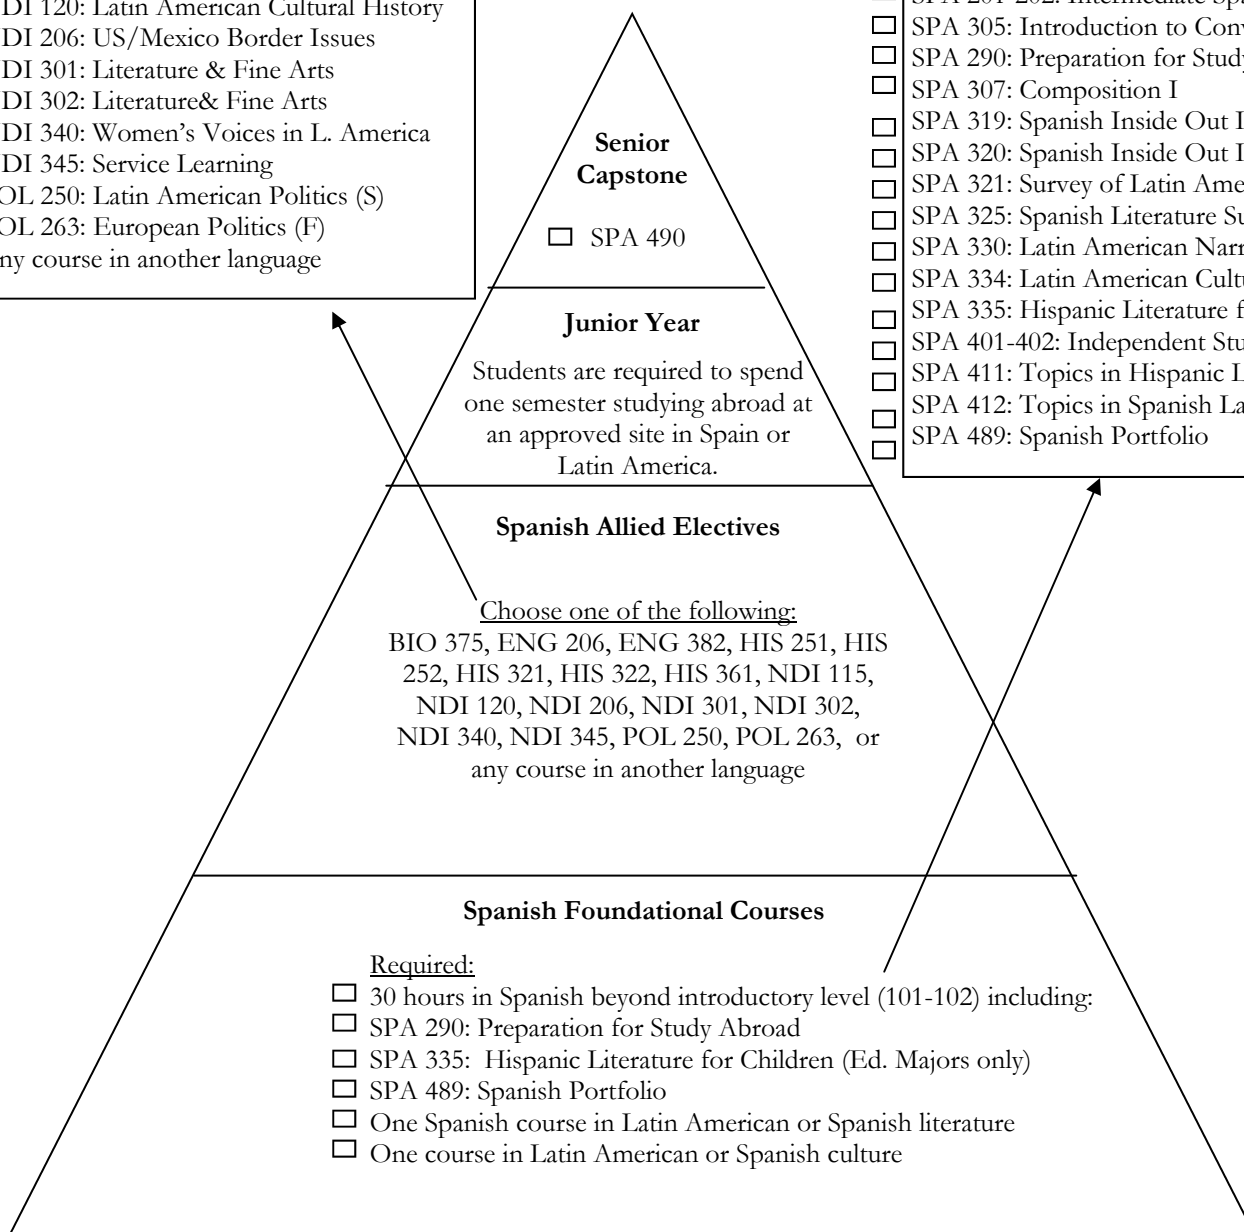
DI 120: Latin American Cultural History
DI 206: US/Mexico Border Issues
DI 301: Literature & Fine Arts
DI 302: Literature& Fine Arts
DI 340: Women's Voices in L. America
DI 345: Service Learning
OL 250: Latin American Politics (S)
OL 263: European Politics (F)
ny course in another language

SPA 201-202: Intermediate Spa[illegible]
SPA 305: Introduction to Conv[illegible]
SPA 290: Preparation for Stud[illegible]
SPA 307: Composition I
SPA 319: Spanish Inside Out I
SPA 320: Spanish Inside Out I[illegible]
SPA 321: Survey of Latin Ame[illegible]
SPA 325: Spanish Literature Su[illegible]
SPA 330: Latin American Narr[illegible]
SPA 334: Latin American Cultu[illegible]
SPA 335: Hispanic Literature f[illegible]
SPA 401-402: Independent Stu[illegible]
SPA 411: Topics in Hispanic L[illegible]
SPA 412: Topics in Spanish La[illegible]
SPA 489: Spanish Portfolio

Senior Capstone

SPA 490

Junior Year

Students are required to spend one semester studying abroad at an approved site in Spain or Latin America.

Spanish Allied Electives

Choose one of the following:
BIO 375, ENG 206, ENG 382, HIS 251, HIS 252, HIS 321, HIS 322, HIS 361, NDI 115, NDI 120, NDI 206, NDI 301, NDI 302, NDI 340, NDI 345, POL 250, POL 263, or any course in another language

Spanish Foundational Courses

Required:
30 hours in Spanish beyond introductory level (101-102) including:
SPA 290: Preparation for Study Abroad
SPA 335: Hispanic Literature for Children (Ed. Majors only)
SPA 489: Spanish Portfolio
One Spanish course in Latin American or Spanish literature
One course in Latin American or Spanish culture